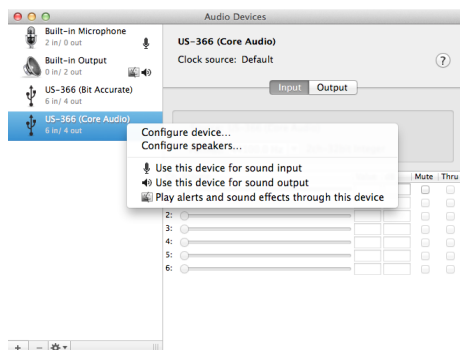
Audio Devices

Built-in Microphone
2 in/ 0 out

Built-in Output
0 in/ 2 out

US-366 (Bit Accurate)
6 in/ 4 out

US-366 (Core Audio)
6 in/ 4 out

US-366 (Core Audio)
Clock source: Default

?

Input
Output

Configure device...
Configure speakers...

Use this device for sound input
Use this device for sound output
Play alerts and sound effects through this device

Mute
Thru

2:
3:
4:
5:
6:

+
–